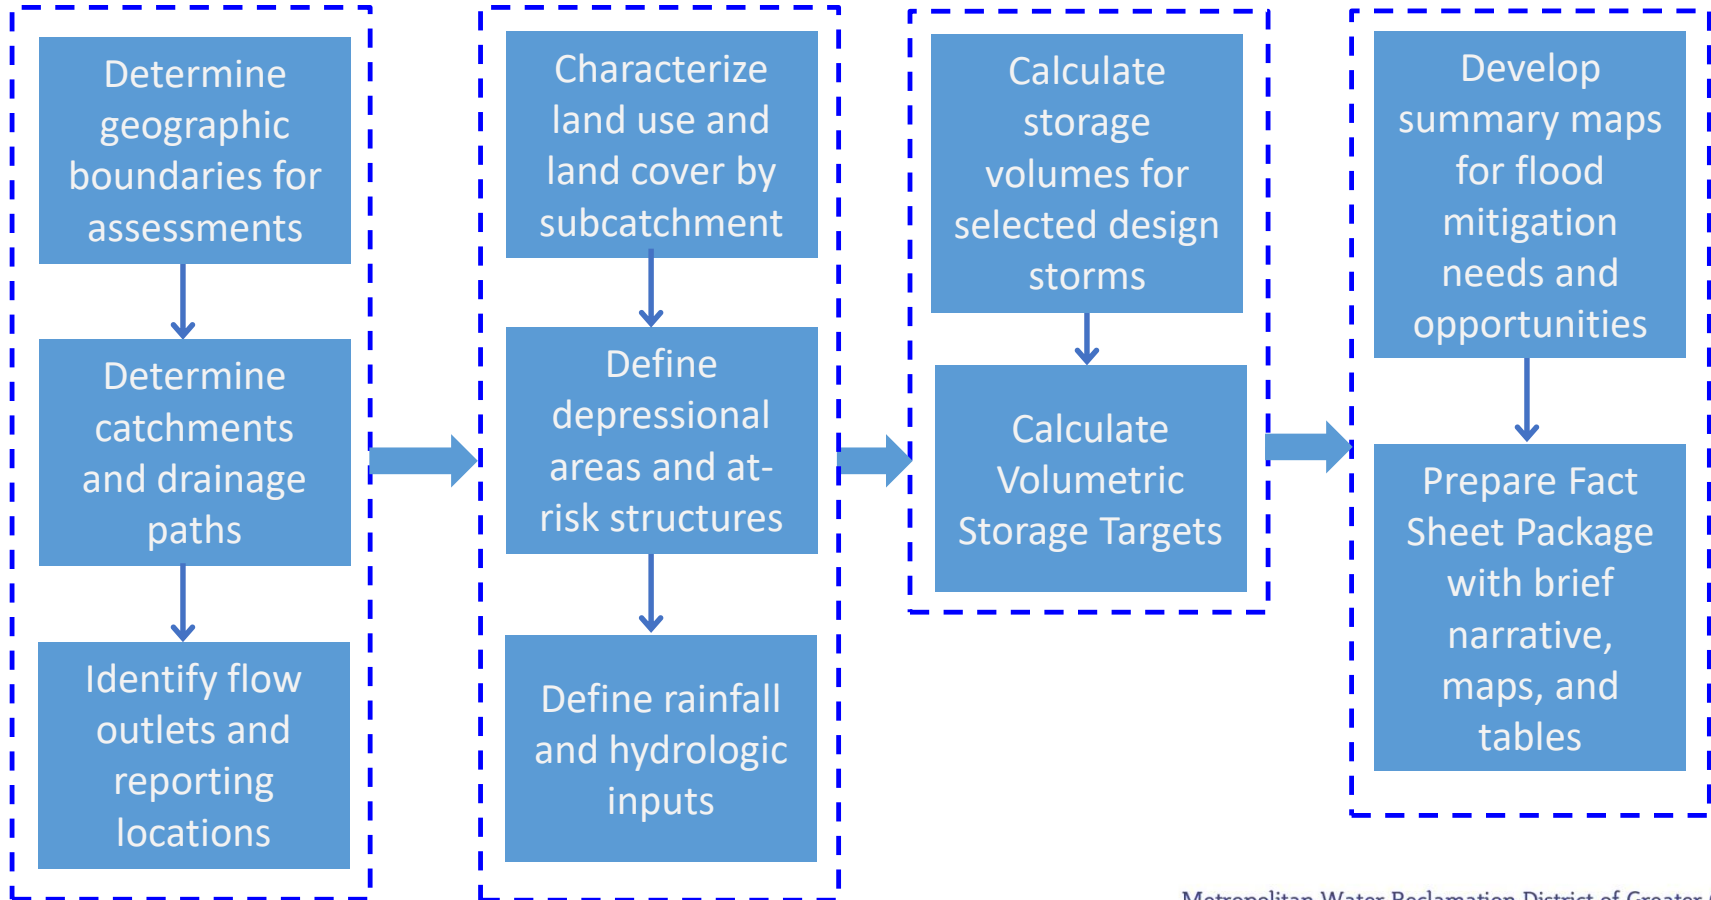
Determine geographic boundaries for assessments

Determine catchments and drainage paths

Identify flow outlets and reporting locations

Characterize land use and land cover by subcatchment

Define depressional areas and at-risk structures

Define rainfall and hydrologic inputs

Calculate storage volumes for selected design storms

Calculate Volumetric Storage Targets

Develop summary maps for flood mitigation needs and opportunities

Prepare Fact Sheet Package with brief narrative, maps, and tables

Metropolitan Water Reclamation District of Greater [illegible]